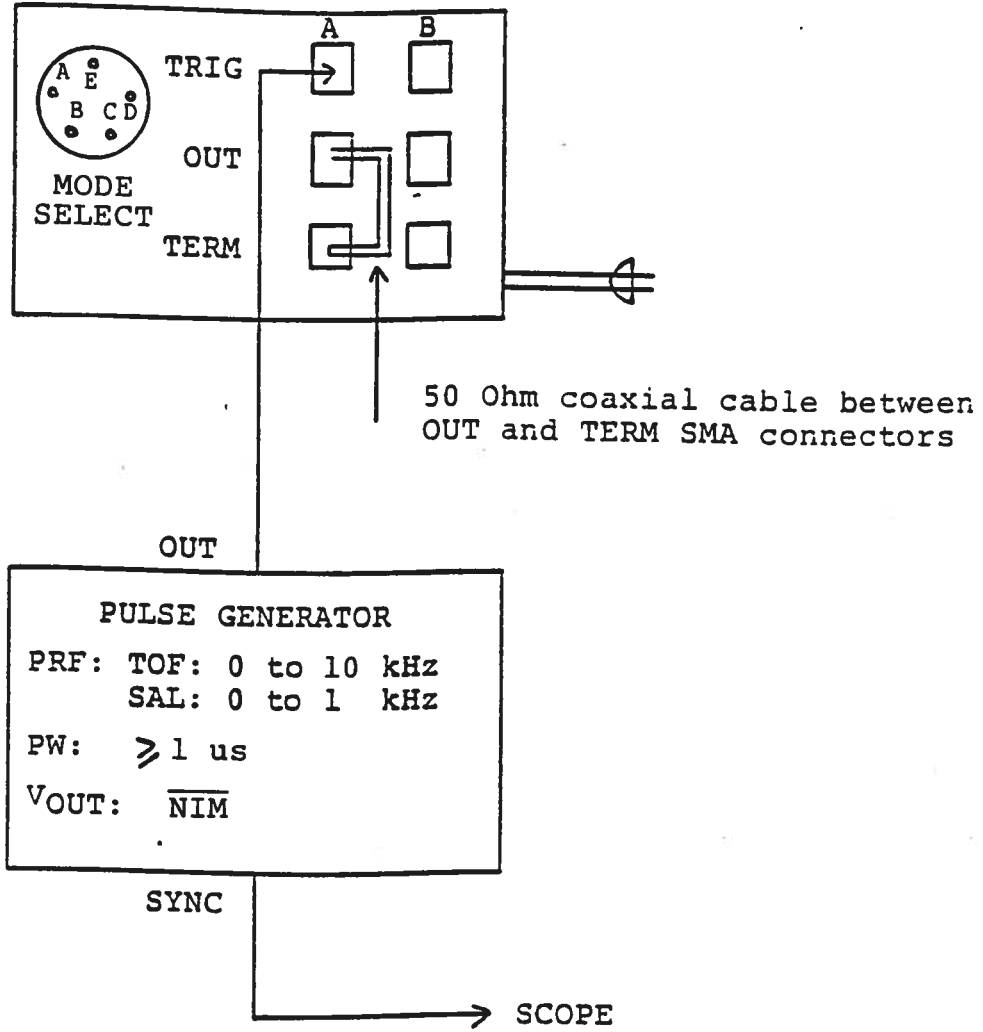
A E B C D

MODE SELECT

TRIG

OUT

TERM

A

B

50 Ohm coaxial cable between OUT and TERM SMA connectors

OUT

PULSE GENERATOR

PRF: TOF: 0 to 10 kHz
SAL: 0 to 1 kHz

PW: $\geqslant$ 1 us

$V_{OUT}$: $\overline{NIM}$

SYNC

SCOPE